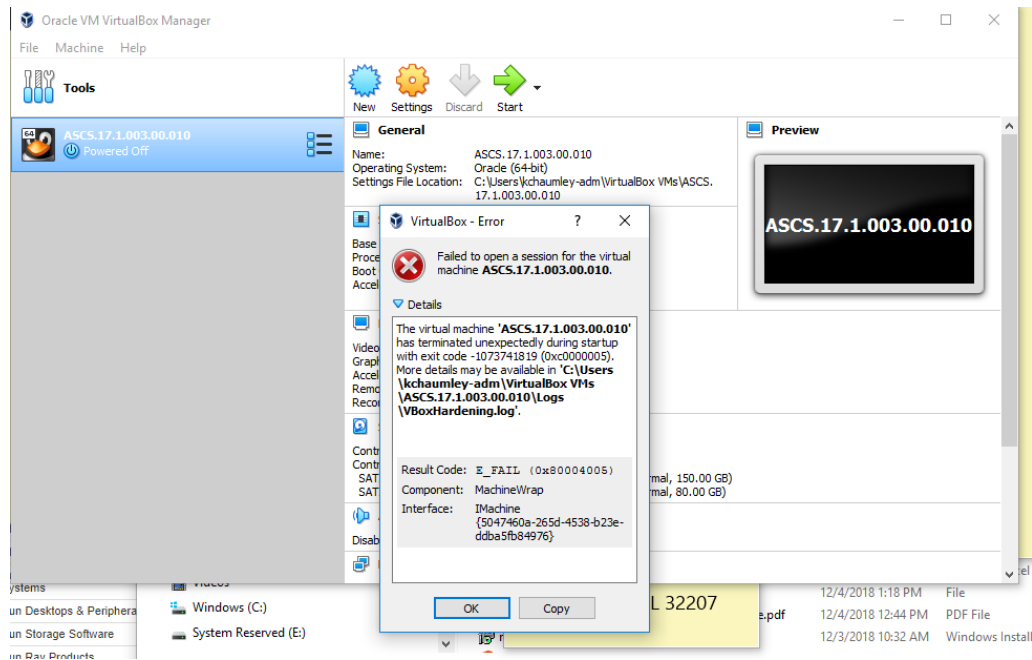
Oracle VM VirtualBox Manager

File Machine Help

Tools

New Settings Discard Start

ASCS.17.1.003.00.010
Powered Off

General

Name: ASCS.17.1.003.00.010
Operating System: Oracle (64-bit)
Settings File Location: C:\Users\kchaumley-adm\VirtualBox VMs\ASCS.17.1.003.00.010

Preview

ASCS.17.1.003.00.010

Base
Proce
Boot
Accel

Video
Graph
Accel
Remo
Reco

Contr
Contr
SAT rmal, 150.00 GB)
SAT rmal, 80.00 GB)

Disab

VirtualBox - Error ? ×

Failed to open a session for the virtual machine **ASCS.17.1.003.00.010**.

Details

The virtual machine **'ASCS.17.1.003.00.010'** has terminated unexpectedly during startup with exit code -1073741819 (0xc0000005). More details may be available in **'C:\Users\kchaumley-adm\VirtualBox VMs\ASCS.17.1.003.00.010\Logs\VBoxHardening.log'**.

Result Code: E_FAIL (0x80004005)
Component: MachineWrap
Interface: IMachine {5047460a-265d-4538-b23e-ddba5fb84976}

OK Copy

ystems
un Desktops & Periphera
un Storage Software
un Ray Products

Videos
Windows (C:)
System Reserved (E:)

L 32207

e.pdf

12/4/2018 1:18 PM File
12/4/2018 12:44 PM PDF File
12/3/2018 10:32 AM Windows Install